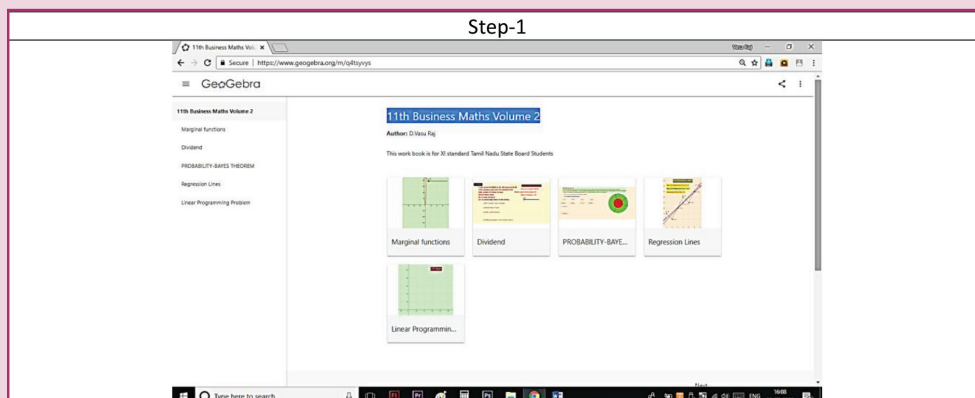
Step-1

11th Business Maths Volu ×

Secure | https://www.geogebra.org/m/q4tsyvys

GeoGebra

11th Business Maths Volume 2

Marginal functions

Dividend

PROBABILITY-BAYES THEOREM

Regression Lines

Linear Programming Problem

11th Business Maths Volume 2

Author: D.Vasu Raj

This work book is for XI standard Tamil Nadu State Board Students

Marginal functions

Dividend

PROBABILITY-BAYE...

Regression Lines

Linear Programmin...

Type here to search

ENG

16:08